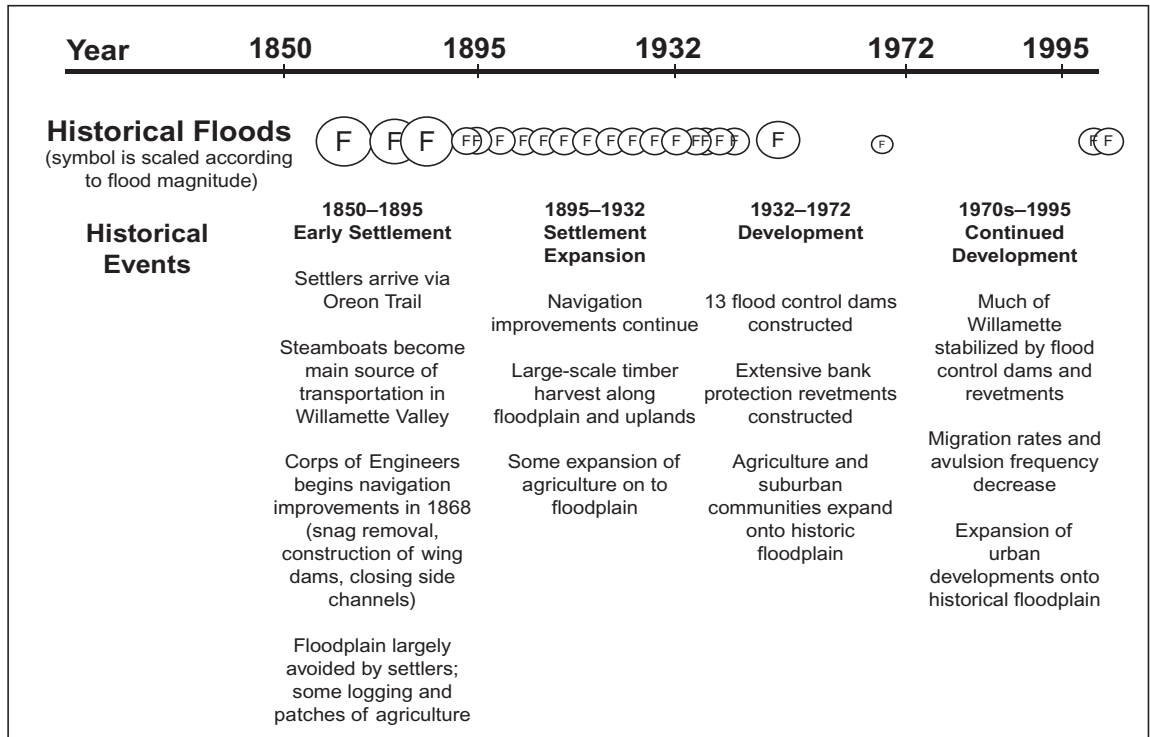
Year 1850 1895 1932 1972 1995

Historical Floods
(symbol is scaled according to flood magnitude)

F F F F F F F F F F F F F F F F F F F F F F F F

Historical Events

1850–1895
Early Settlement

Settlers arrive via Oreon Trail

Steamboats become main source of transportation in Willamette Valley

Corps of Engineers begins navigation improvements in 1868 (snag removal, construction of wing dams, closing side channels)

Floodplain largely avoided by settlers; some logging and patches of agriculture

1895–1932
Settlement Expansion

Navigation improvements continue

Large-scale timber harvest along floodplain and uplands

Some expansion of agriculture on to floodplain

1932–1972
Development

13 flood control dams constructed

Extensive bank protection revetments constructed

Agriculture and suburban communities expand onto historic floodplain

1970s–1995
Continued Development

Much of Willamette stabilized by flood control dams and revetments

Migration rates and avulsion frequency decrease

Expansion of urban developments onto historical floodplain